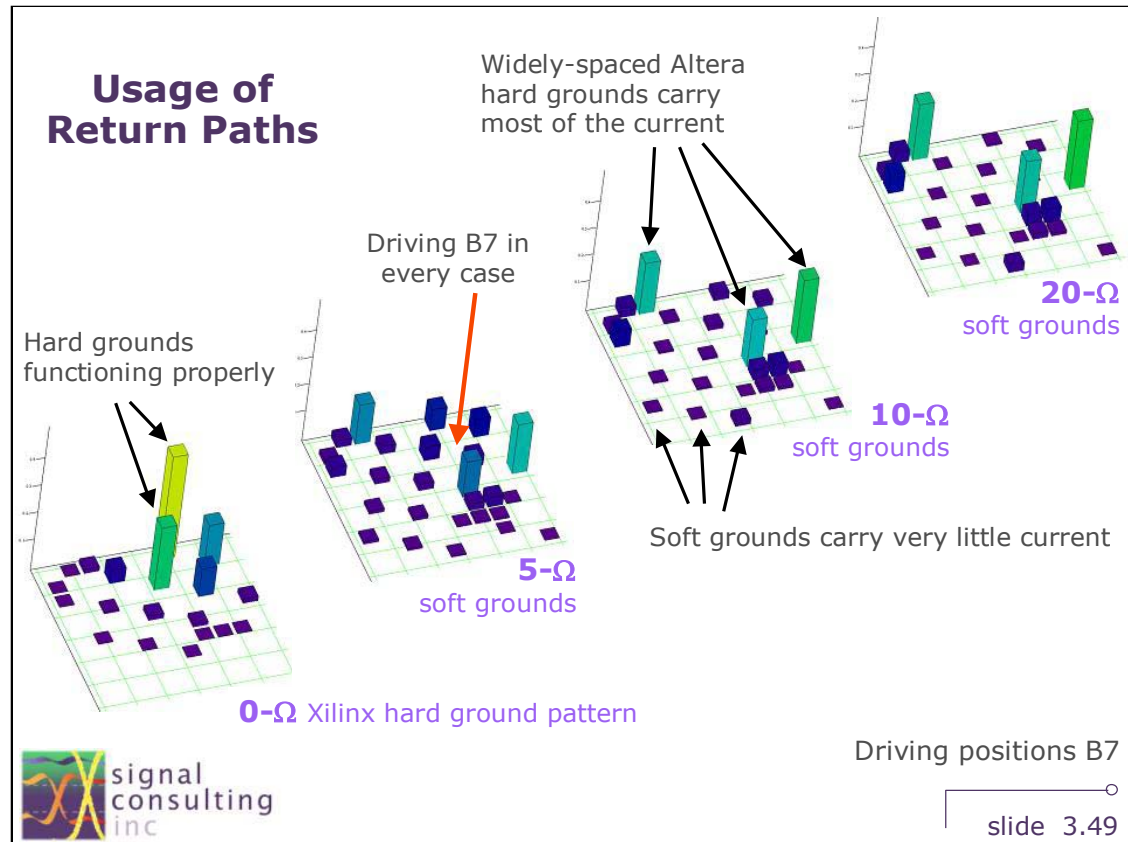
Usage of Return Paths

Widely-spaced Altera hard grounds carry most of the current

Driving B7 in every case

Hard grounds functioning properly

20-Ω soft grounds

10-Ω soft grounds

5-Ω soft grounds

Soft grounds carry very little current

0-Ω Xilinx hard ground pattern

Driving positions B7

signal consulting inc

slide 3.49